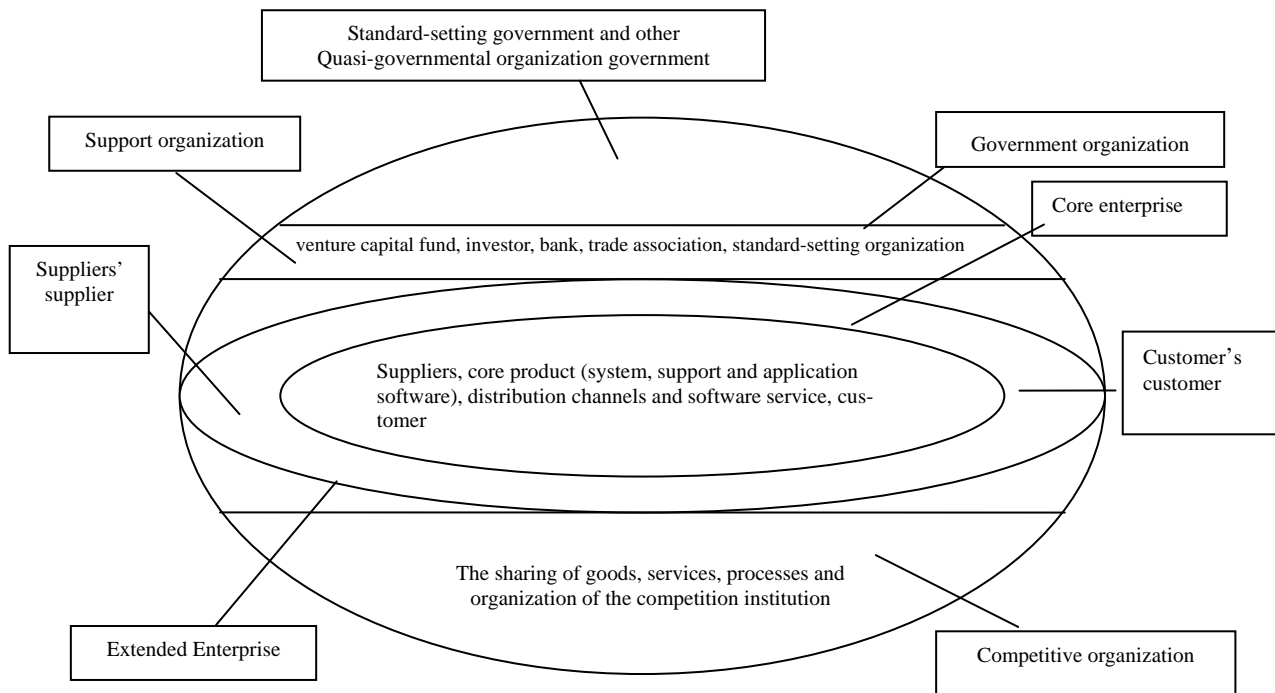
Standard-setting government and other Quasi-governmental organization government

Support organization

Government organization

Core enterprise

venture capital fund, investor, bank, trade association, standard-setting organization

Suppliers' supplier

Suppliers, core product (system, support and application software), distribution channels and software service, customer

Customer's customer

The sharing of goods, services, processes and organization of the competition institution

Extended Enterprise

Competitive organization